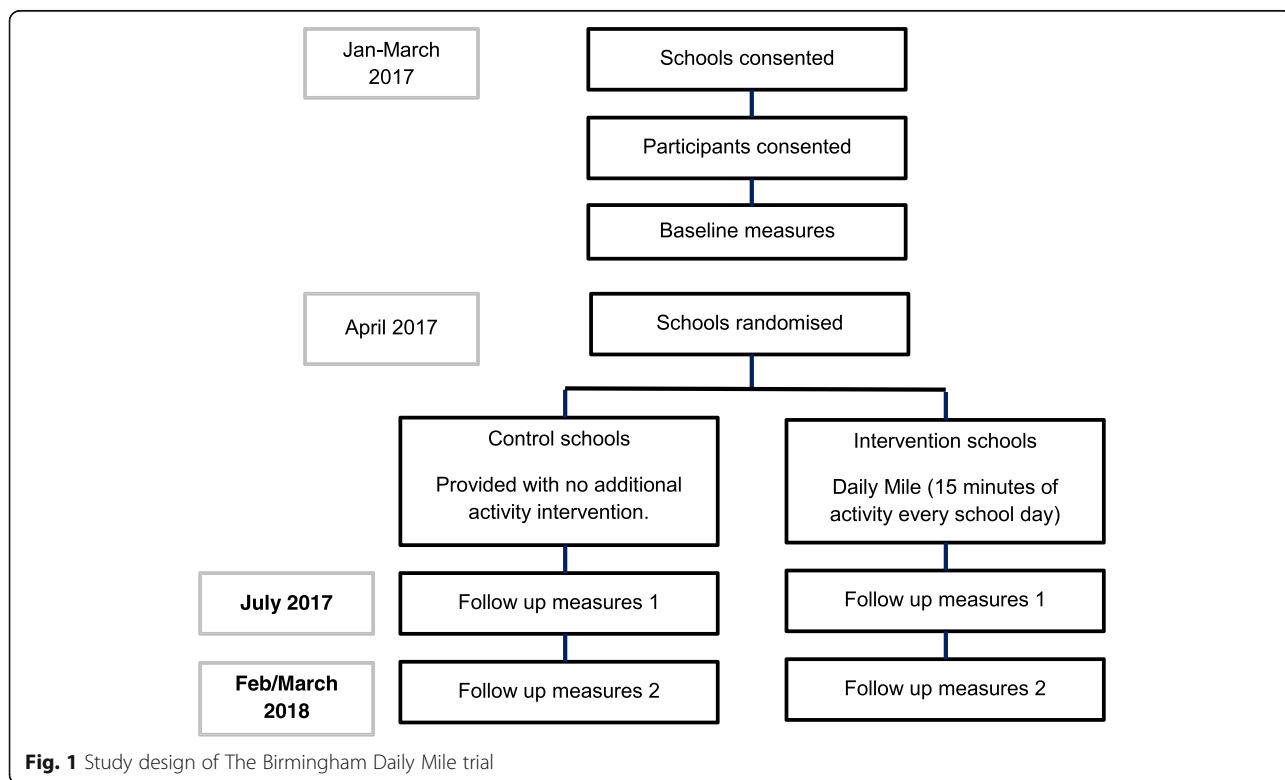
Jan-March 2017

Schools consented

Participants consented

Baseline measures

April 2017

Schools randomised

Control schools

Provided with no additional activity intervention.

Intervention schools

Daily Mile (15 minutes of activity every school day)

July 2017

Follow up measures 1

Follow up measures 1

Feb/March 2018

Follow up measures 2

Follow up measures 2

Fig. 1 Study design of The Birmingham Daily Mile trial